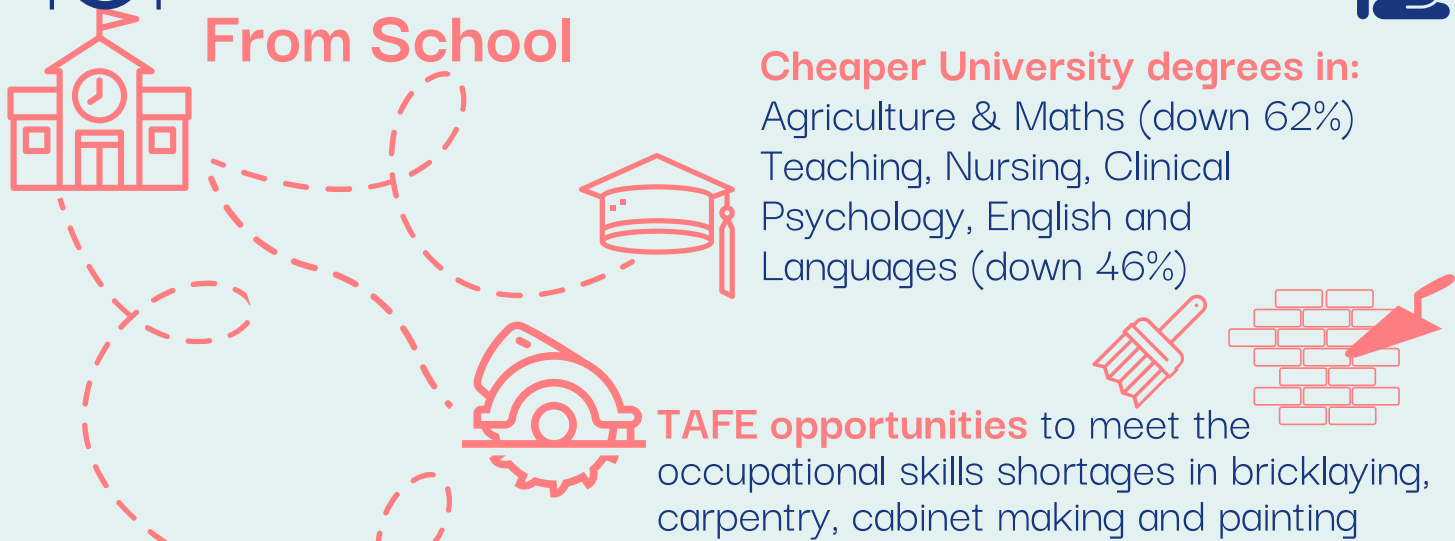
From School

Cheaper University degrees in:
Agriculture & Maths (down 62%)
Teaching, Nursing, Clinical Psychology, English and Languages (down 46%)

TAFE opportunities to meet the occupational skills shortages in bricklaying, carpentry, cabinet making and painting